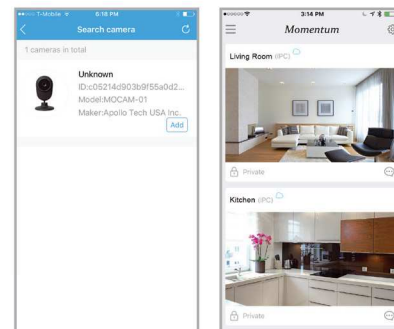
T-Mobile 6:18 PM

Search camera

1 cameras in total

Unknown
ID:c05214d903b9f55a0d2...
Model:MOCAM-01
Maker:Apollo Tech USA Inc.

Add

3:14 PM

Momentum

Living Room (IPC)

Private

Kitchen (IPC)

Private